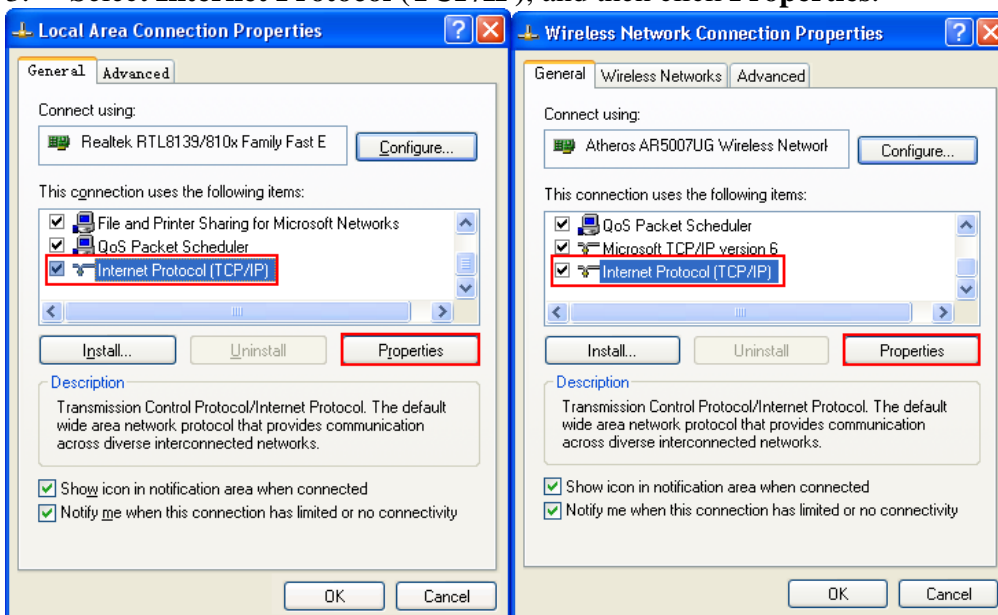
3. Select Internet Protocol (TCP/IP), and then click Properties.

Local Area Connection Properties

General | Advanced

Connect using:

Realtek RTL8139/810x Family Fast E

Configure...

This connection uses the following items:

File and Printer Sharing for Microsoft Networks
QoS Packet Scheduler
Internet Protocol (TCP/IP)

Install... | Uninstall | Properties

Description

Transmission Control Protocol/Internet Protocol. The default wide area network protocol that provides communication across diverse interconnected networks.

Show icon in notification area when connected
Notify me when this connection has limited or no connectivity

OK | Cancel

Wireless Network Connection Properties

General | Wireless Networks | Advanced

Connect using:

Atheros AR5007UG Wireless Networl

Configure...

This connection uses the following items:

QoS Packet Scheduler
Microsoft TCP/IP version 6
Internet Protocol (TCP/IP)

Install... | Uninstall | Properties

Description

Transmission Control Protocol/Internet Protocol. The default wide area network protocol that provides communication across diverse interconnected networks.

Show icon in notification area when connected
Notify me when this connection has limited or no connectivity

OK | Cancel